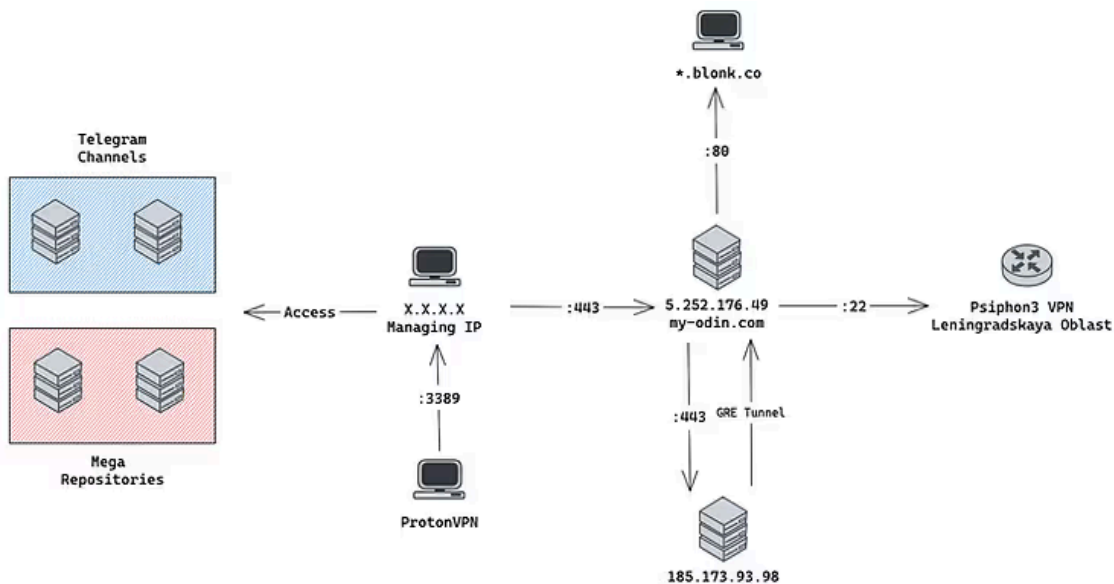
*.blonk.co

:80

Telegram Channels

Access

X.X.X.X
Managing IP

:443

5.252.176.49
my-odin.com

:22

Psiphon3 VPN
Leningradskaya Oblast

:3389

:443

GRE Tunnel

Mega Repositories

ProtonVPN

185.173.93.98